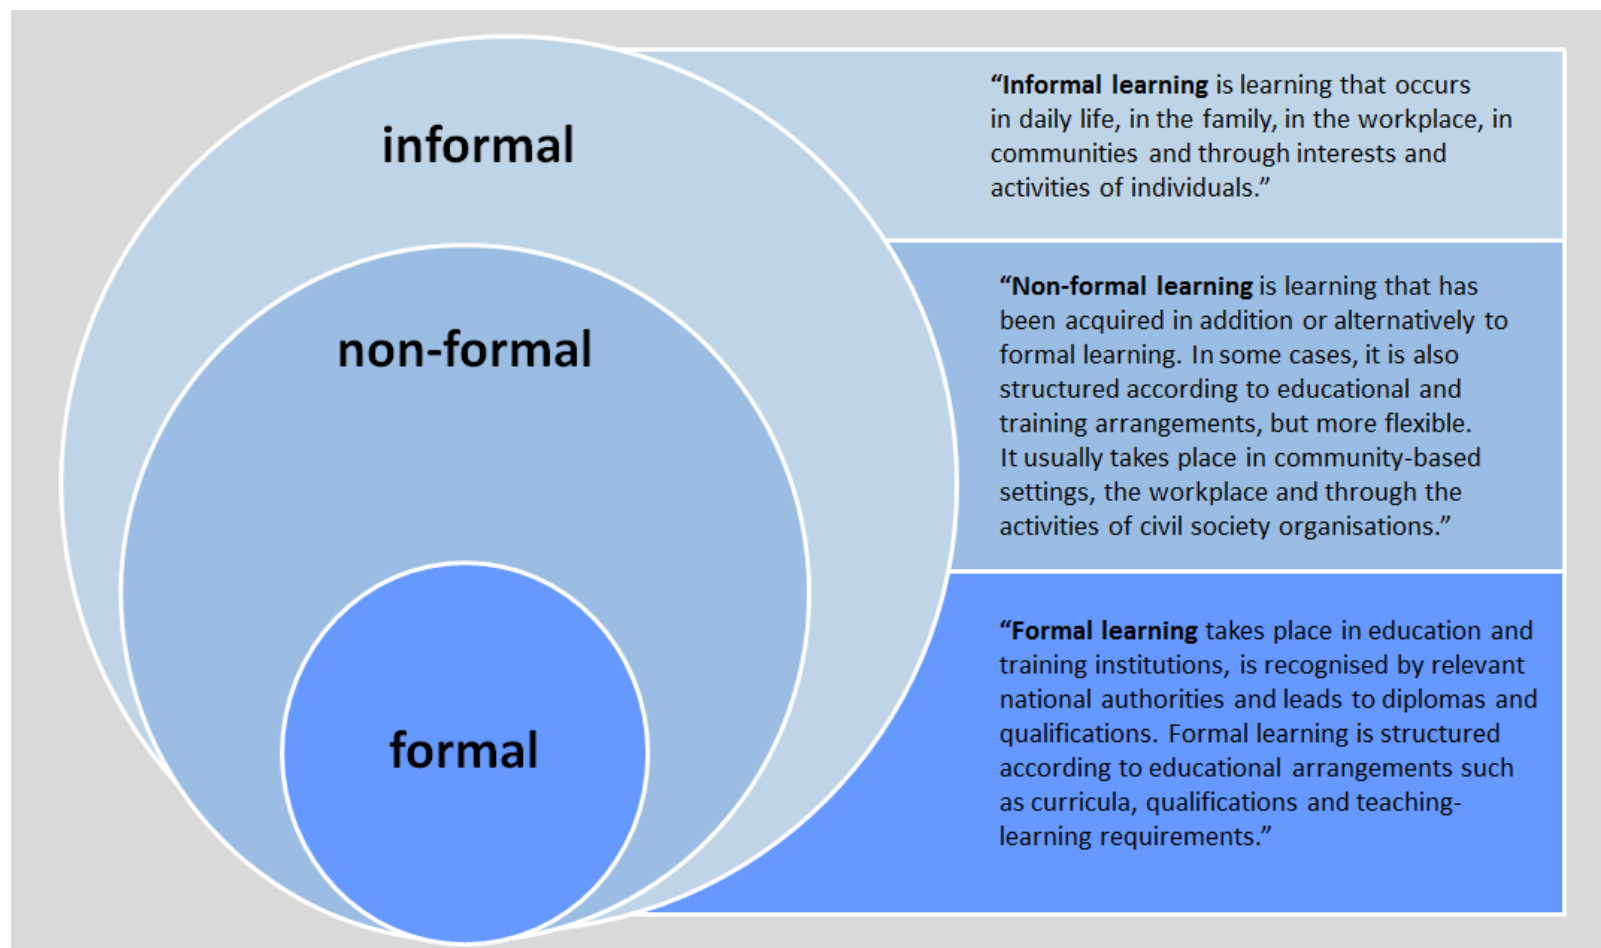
informal

non-formal

formal

“**Informal learning** is learning that occurs in daily life, in the family, in the workplace, in communities and through interests and activities of individuals.”

“**Non-formal learning** is learning that has been acquired in addition or alternatively to formal learning. In some cases, it is also structured according to educational and training arrangements, but more flexible. It usually takes place in community-based settings, the workplace and through the activities of civil society organisations.”

“**Formal learning** takes place in education and training institutions, is recognised by relevant national authorities and leads to diplomas and qualifications. Formal learning is structured according to educational arrangements such as curricula, qualifications and teaching-learning requirements.”